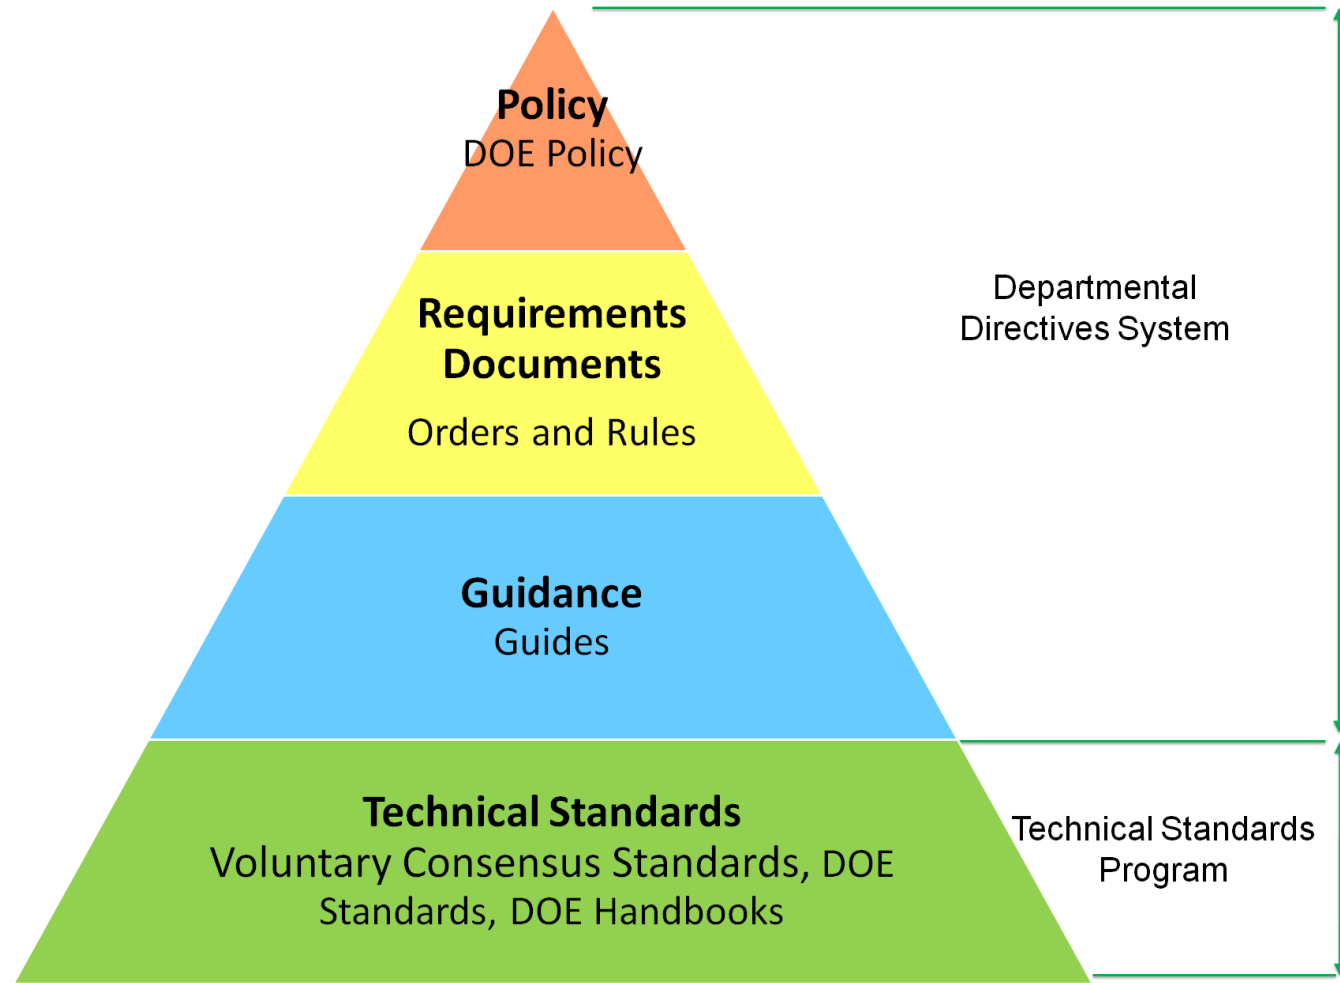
Policy
DOE Policy

Requirements Documents

Orders and Rules

Guidance
Guides

Technical Standards
Voluntary Consensus Standards, DOE Standards, DOE Handbooks

Departmental Directives System

Technical Standards Program